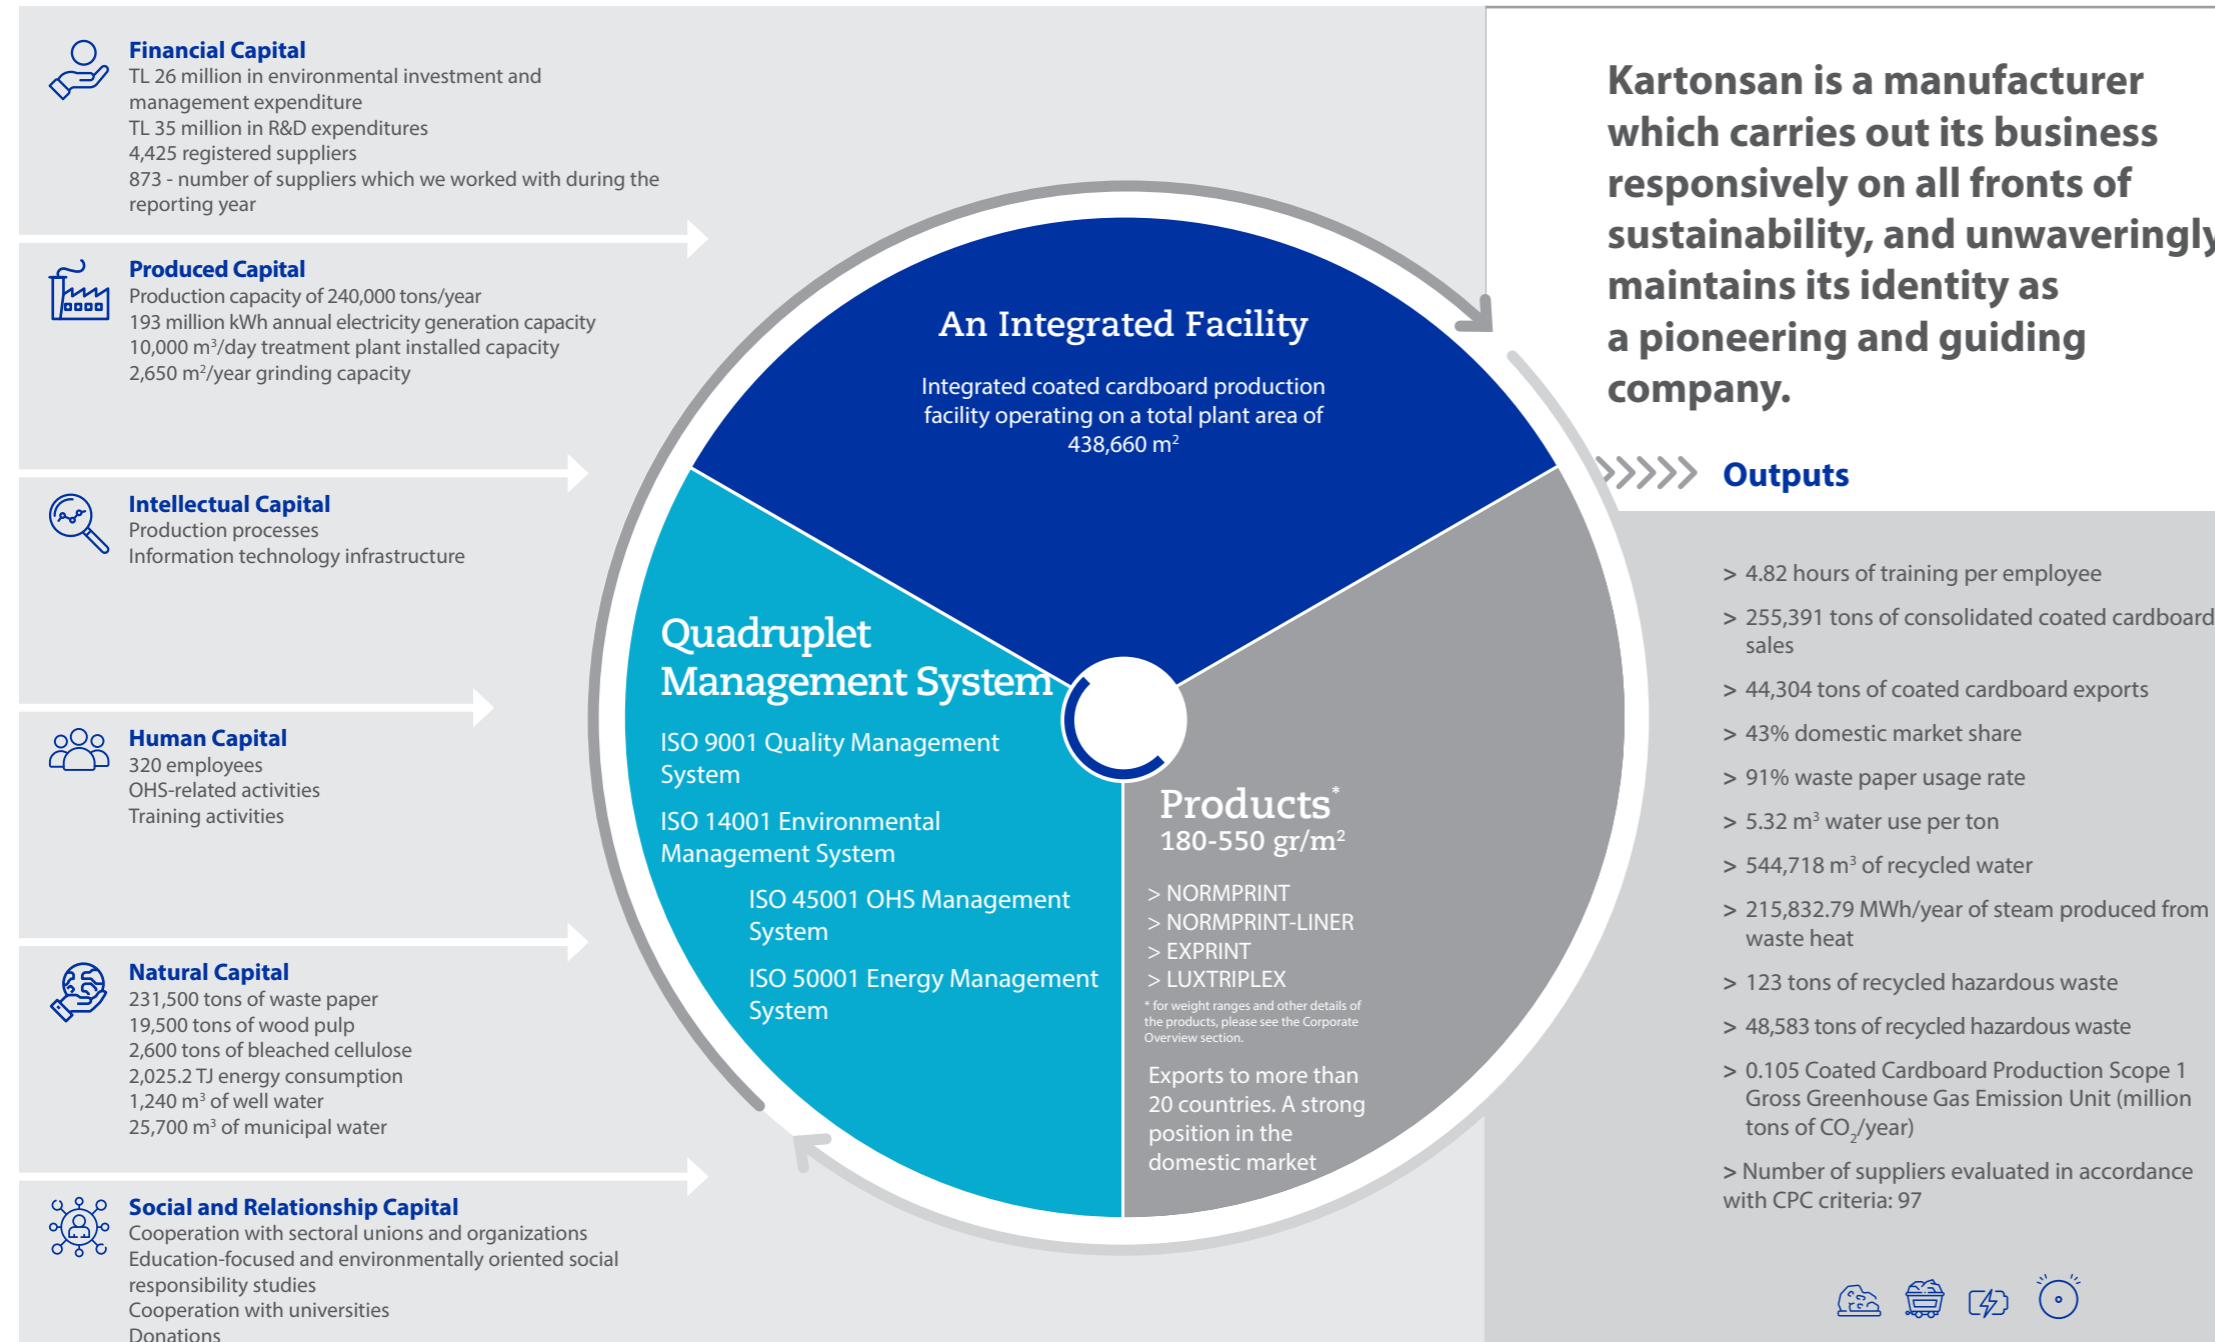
Financial Capital
TL 26 million in environmental investment and management expenditure
TL 35 million in R&D expenditures
4,425 registered suppliers
873 - number of suppliers which we worked with during the reporting year

Produced Capital
Production capacity of 240,000 tons/year
193 million kWh annual electricity generation capacity
10,000 m$^3$/day treatment plant installed capacity
2,650 m$^2$/year grinding capacity

Intellectual Capital
Production processes
Information technology infrastructure

Human Capital
320 employees
OHS-related activities
Training activities

Natural Capital
231,500 tons of waste paper
19,500 tons of wood pulp
2,600 tons of bleached cellulose
2,025.2 TJ energy consumption
1,240 m$^3$ of well water
25,700 m$^3$ of municipal water

Social and Relationship Capital
Cooperation with sectoral unions and organizations
Education-focused and environmentally oriented social responsibility studies
Cooperation with universities
Donations

An Integrated Facility
Integrated coated cardboard production facility operating on a total plant area of 438,660 m$^2$

Quadruplet Management System
ISO 9001 Quality Management System
ISO 14001 Environmental Management System
ISO 45001 OHS Management System
ISO 50001 Energy Management System

Products*
180-550 gr/m$^2$
> NORMPRINT
> NORMPRINT-LINER
> EXPRINT
> LUXTRIPLEX
* for weight ranges and other details of the products, please see the Corporate Overview section.
Exports to more than 20 countries. A strong position in the domestic market

Kartonsan is a manufacturer which carries out its business responsively on all fronts of sustainability, and unwaveringly maintains its identity as a pioneering and guiding company.

Outputs
> 4.82 hours of training per employee
> 255,391 tons of consolidated coated cardboard sales
> 44,304 tons of coated cardboard exports
> 43% domestic market share
> 91% waste paper usage rate
> 5.32 m$^3$ water use per ton
> 544,718 m$^3$ of recycled water
> 215,832.79 MWh/year of steam produced from waste heat
> 123 tons of recycled hazardous waste
> 48,583 tons of recycled hazardous waste
> 0.105 Coated Cardboard Production Scope 1 Gross Greenhouse Gas Emission Unit (million tons of $CO_2$/year)
> Number of suppliers evaluated in accordance with CPC criteria: 97